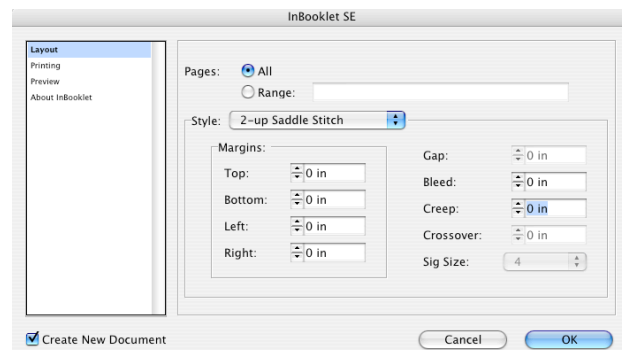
InBooklet SE

Layout
Printing
Preview
About InBooklet

Pages: All
Range:

Style: 2-up Saddle Stitch

Margins:
Top: 0 in
Bottom: 0 in
Left: 0 in
Right: 0 in

Gap: 0 in
Bleed: 0 in
Creep: 0 in
Crossover: 0 in
Sig Size: 4

Create New Document

Cancel
OK